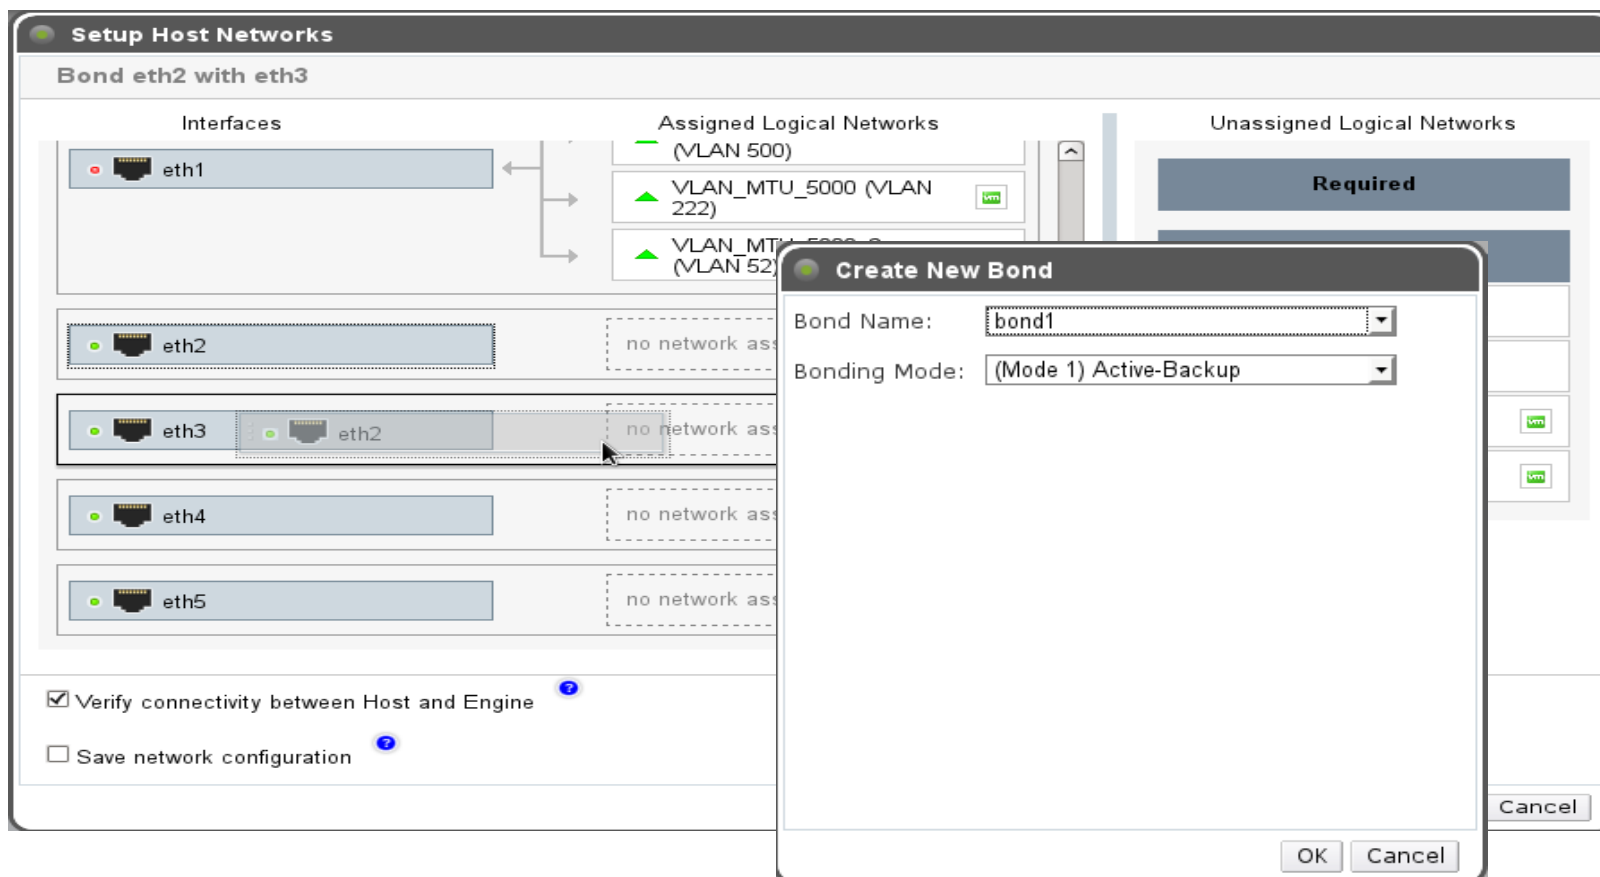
Setup Host Networks

Bond eth2 with eth3

Interfaces

Assigned Logical Networks

Unassigned Logical Networks

eth1

(VLAN 500)

VLAN_MTU_5000 (VLAN 222)

vm

VLAN_MT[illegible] (VLAN 52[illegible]

Required

eth2

no network ass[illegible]

eth3

eth2

no network ass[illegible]

eth4

no network ass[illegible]

eth5

no network ass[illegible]

vm

vm

Create New Bond

Bond Name:

bond1

Bonding Mode:

(Mode 1) Active-Backup

Verify connectivity between Host and Engine

Save network configuration

Cancel

OK

Cancel